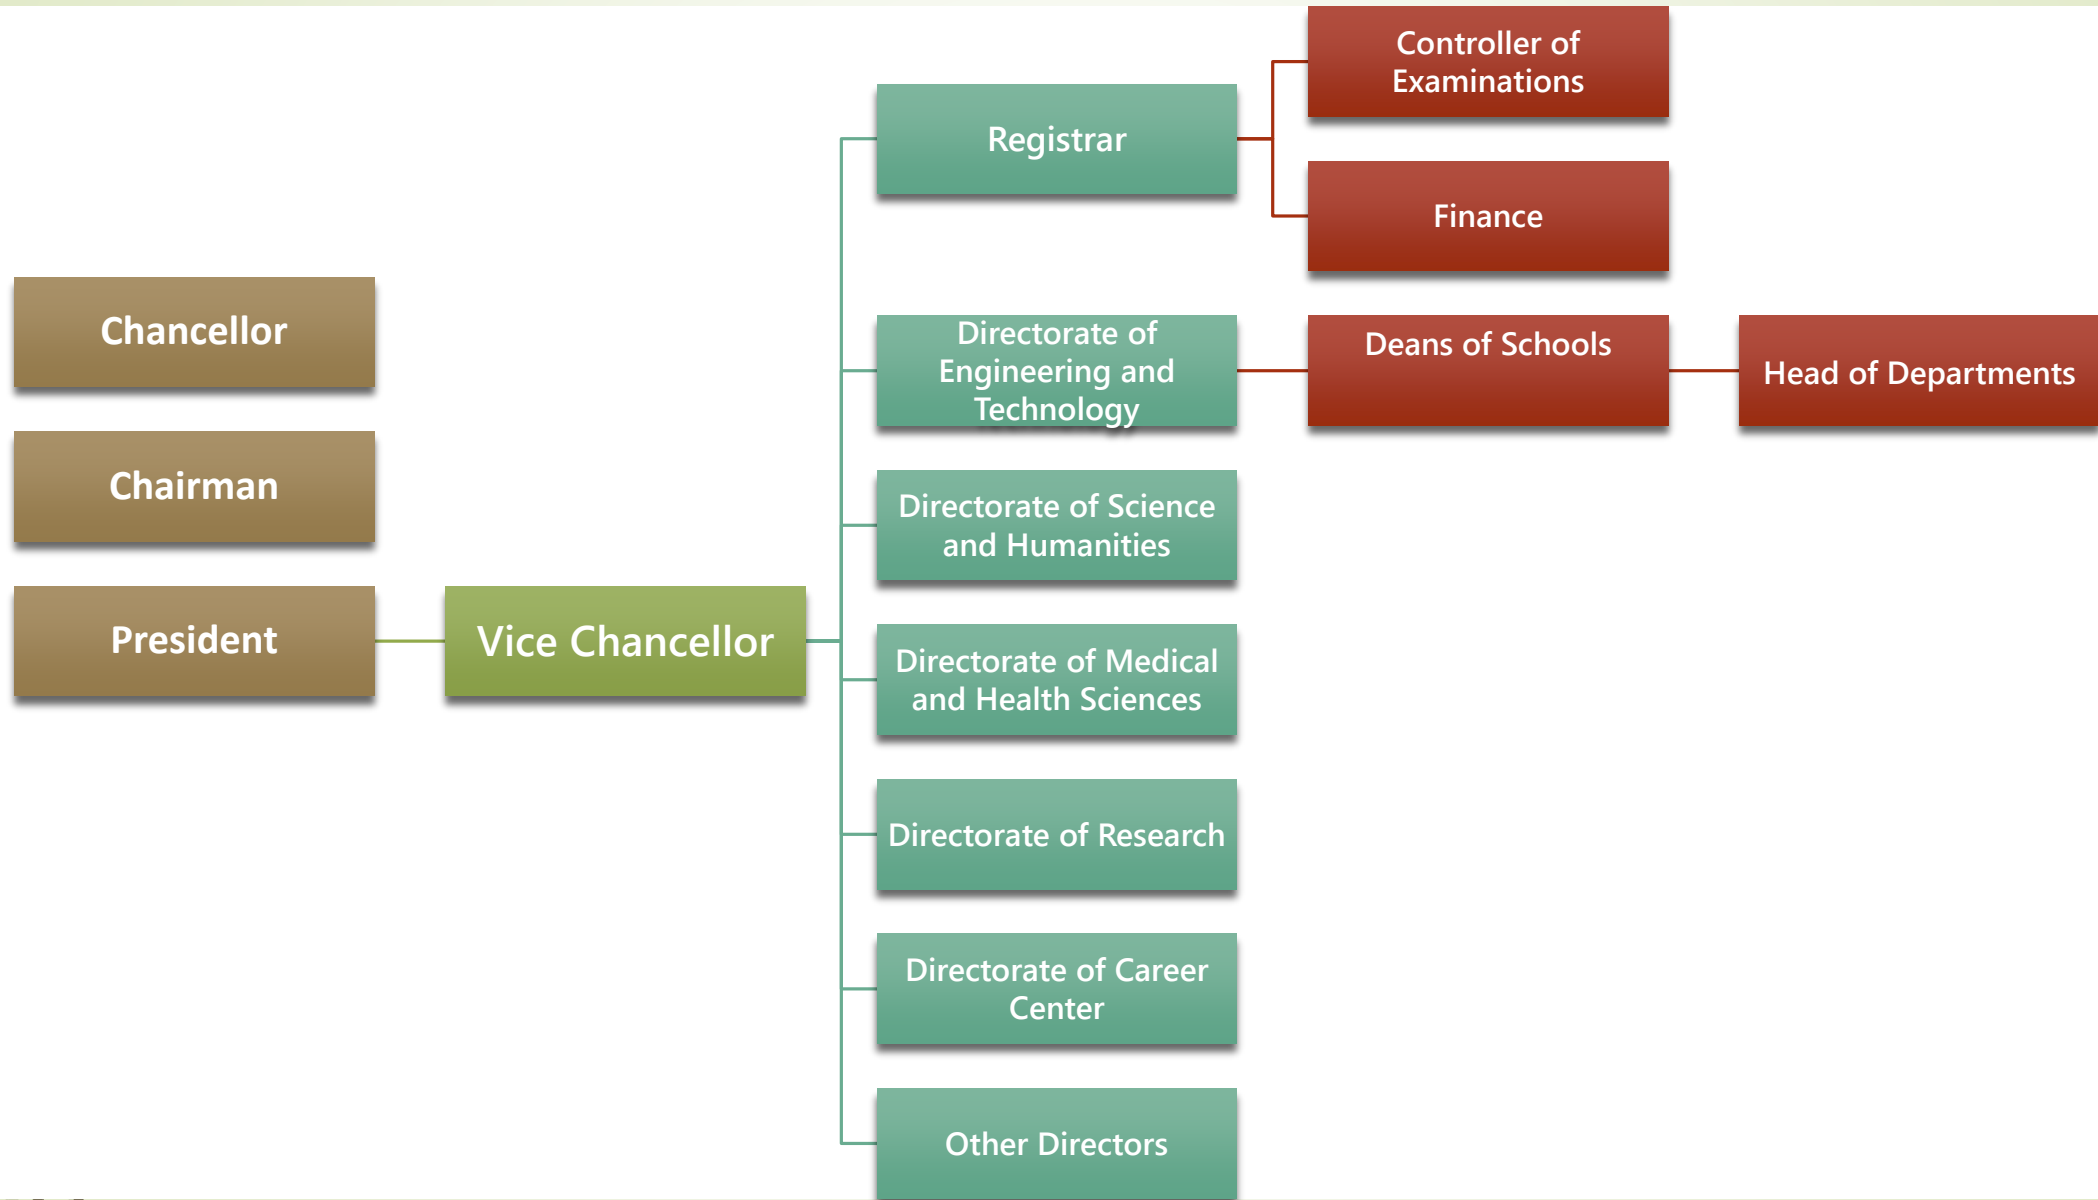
Chancellor

Chairman

President

Vice Chancellor

Registrar

Controller of Examinations

Finance

Directorate of Engineering and Technology

Deans of Schools

Head of Departments

Directorate of Science and Humanities

Directorate of Medical and Health Sciences

Directorate of Research

Directorate of Career Center

Other Directors